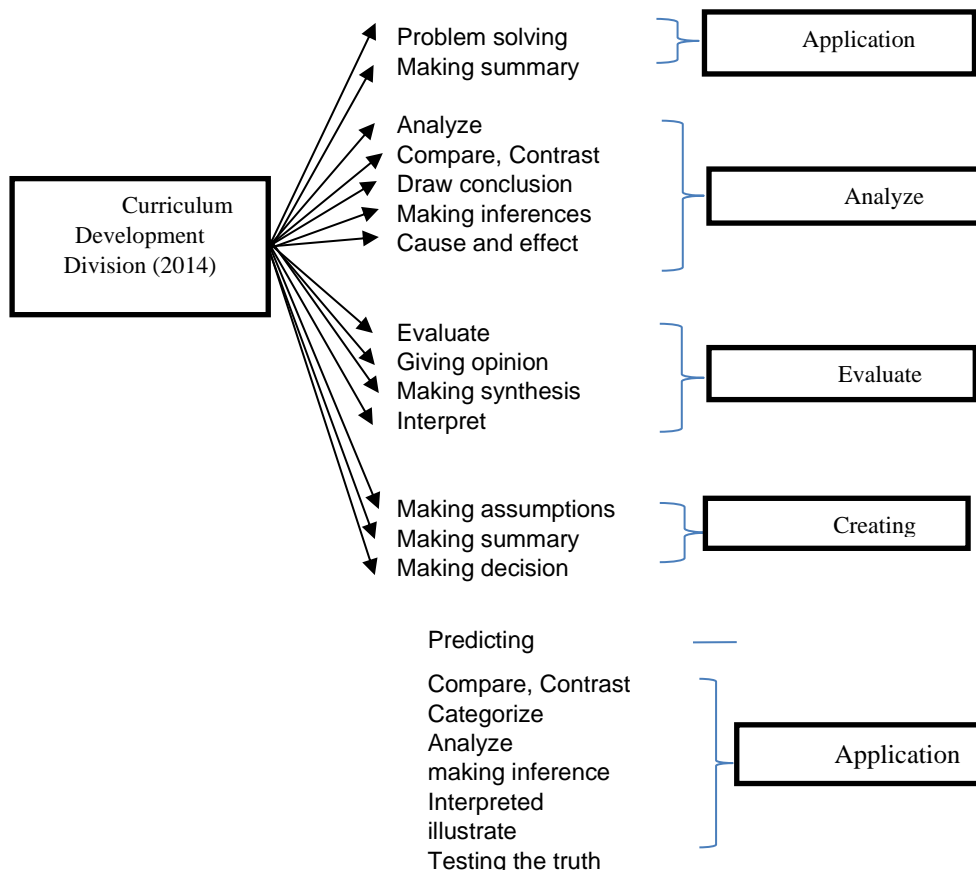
Curriculum Development Division (2014)

Problem solving
Making summary

Application

Analyze
Compare, Contrast
Draw conclusion
Making inferences
Cause and effect

Analyze

Evaluate
Giving opinion
Making synthesis
Interpret

Evaluate

Making assumptions
Making summary
Making decision

Creating

Predicting

Compare, Contrast
Categorize
Analyze
making inference
Interpreted
illustrate
Testing the truth

Application